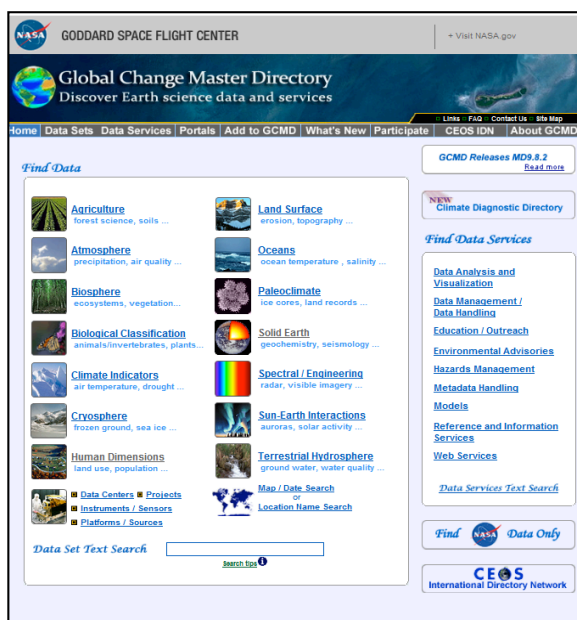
NASA GODDARD SPACE FLIGHT CENTER

+ Visit NASA.gov

Global Change Master Directory
Discover Earth science data and services

Links FAQ Contact Us Site Map

Home | Data Sets | Data Services | Portals | Add to GCMD | What's New | Participate | CEOS IDN | About GCMD

Find Data

Agriculture
forest science, soils ...

Land Surface
erosion, topography ...

Atmosphere
precipitation, air quality ...

Oceans
ocean temperature , salinity ...

Biosphere
ecosystems, vegetation...

Paleoclimate
ice cores, land records ...

Biological Classification
animals/invertebrates, plants...

Solid Earth
geochemistry, seismology ...

Climate Indicators
air temperature, drought ...

Spectral / Engineering
radar, visible imagery ...

Cryosphere
frozen ground, sea ice ...

Sun-Earth Interactions
auroras, solar activity ...

Human Dimensions
land use, population ...

Terrestrial Hydrosphere
ground water, water quality ...

Data Centers | Projects
Instruments / Sensors
Platforms / Sources

Map / Date Search
or
Location Name Search

Data Set Text Search

Search tips

GCMD Releases MD9.8.2
Read more

NEW
Climate Diagnostic Directory

Find Data Services

Data Analysis and Visualization
Data Management / Data Handling
Education / Outreach
Environmental Advisories
Hazards Management
Metadata Handling
Models
Reference and Information Services
Web Services

Data Services Text Search

Find NASA Data Only

CEOS
International Directory Network